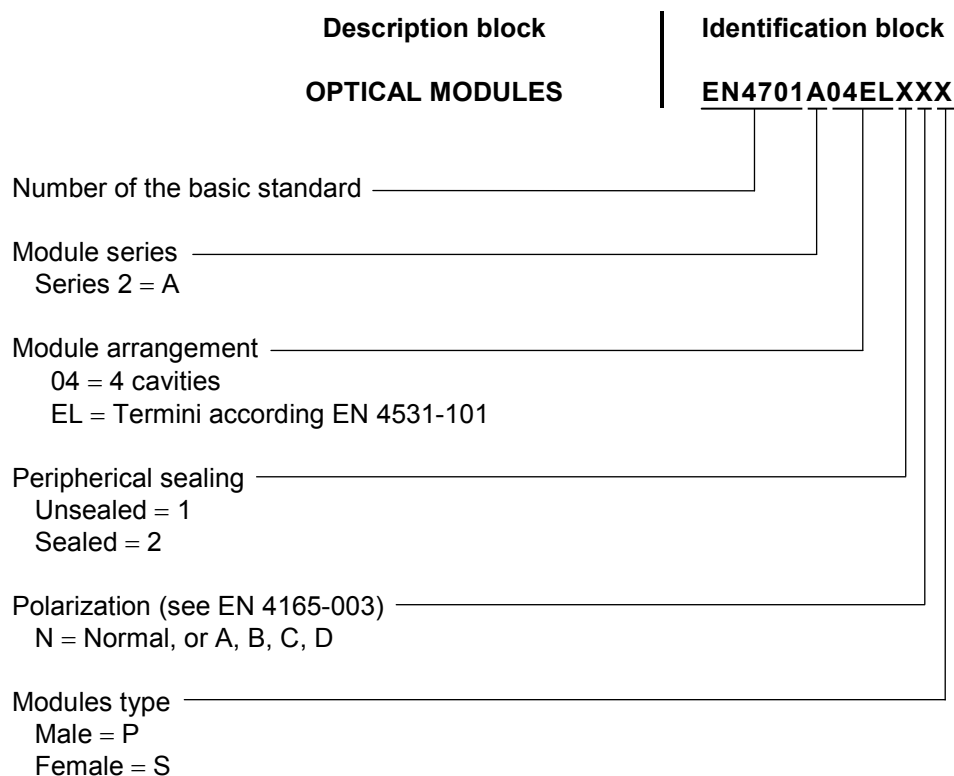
Description block

OPTICAL MODULES

Identification block

EN4701A04ELXXX

Number of the basic standard

Module series
Series 2 = A

Module arrangement
04 = 4 cavities
EL = Termini according EN 4531-101

Peripherical sealing
Unsealed = 1
Sealed = 2

Polarization (see EN 4165-003)
N = Normal, or A, B, C, D

Modules type
Male = P
Female = S